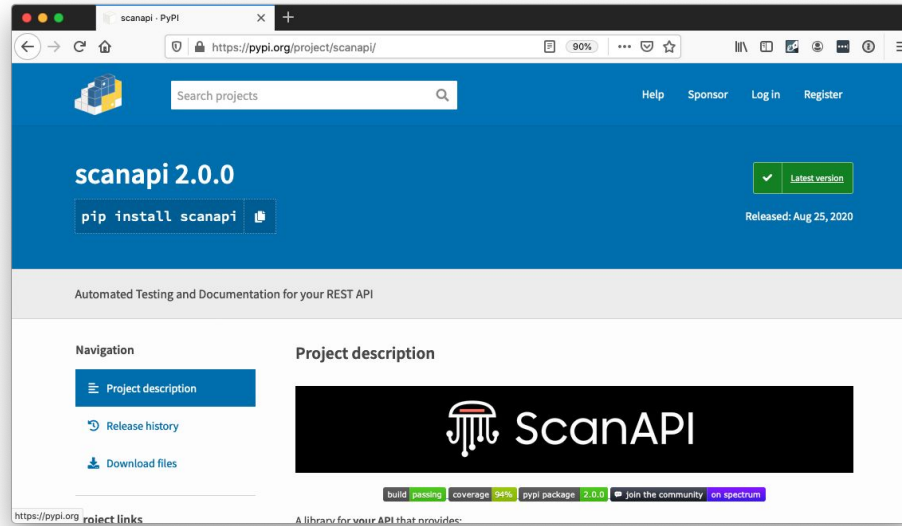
scanapi · PyPI

https://pypi.org/project/scanapi/

90%

Search projects

Help Sponsor Log in Register

scanapi 2.0.0

pip install scanapi

Latest version

Released: Aug 25, 2020

Automated Testing and Documentation for your REST API

Navigation

Project description

Release history

Download files

https://pypi.org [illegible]roject links

Project description

ScanAPI

build passing coverage 94% pypi package 2.0.0 join the community on spectrum

A library for your API that provides: